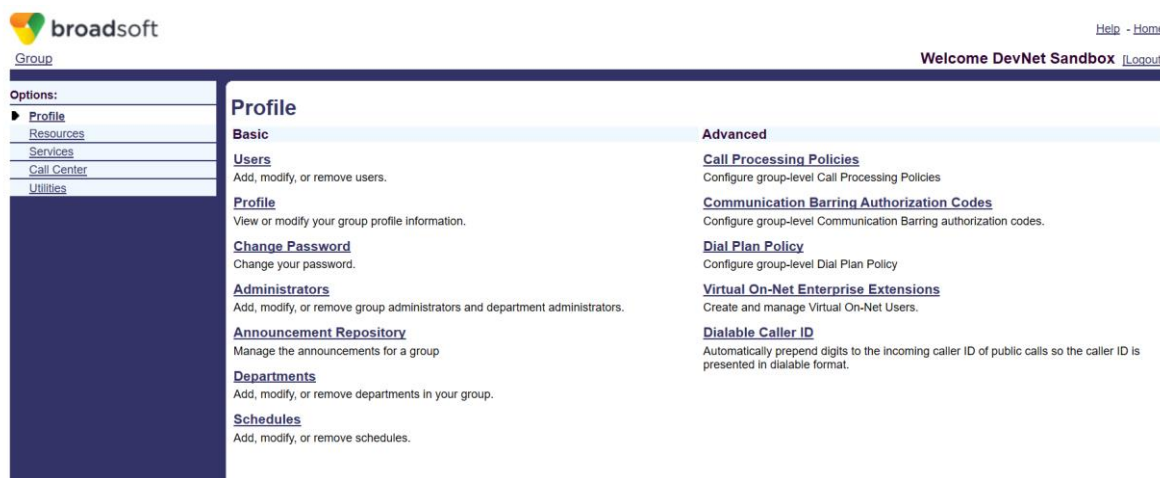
broadsoft

Help - Home

Group

Welcome DevNet Sandbox [Logout

Options:
Profile
Resources
Services
Call Center
Utilities

Profile

Basic

Users
Add, modify, or remove users.

Profile
View or modify your group profile information.

Change Password
Change your password.

Administrators
Add, modify, or remove group administrators and department administrators.

Announcement Repository
Manage the announcements for a group

Departments
Add, modify, or remove departments in your group.

Schedules
Add, modify, or remove schedules.

Advanced

Call Processing Policies
Configure group-level Call Processing Policies

Communication Barring Authorization Codes
Configure group-level Communication Barring authorization codes.

Dial Plan Policy
Configure group-level Dial Plan Policy

Virtual On-Net Enterprise Extensions
Create and manage Virtual On-Net Users.

Dialable Caller ID
Automatically prepend digits to the incoming caller ID of public calls so the caller ID is presented in dialable format.